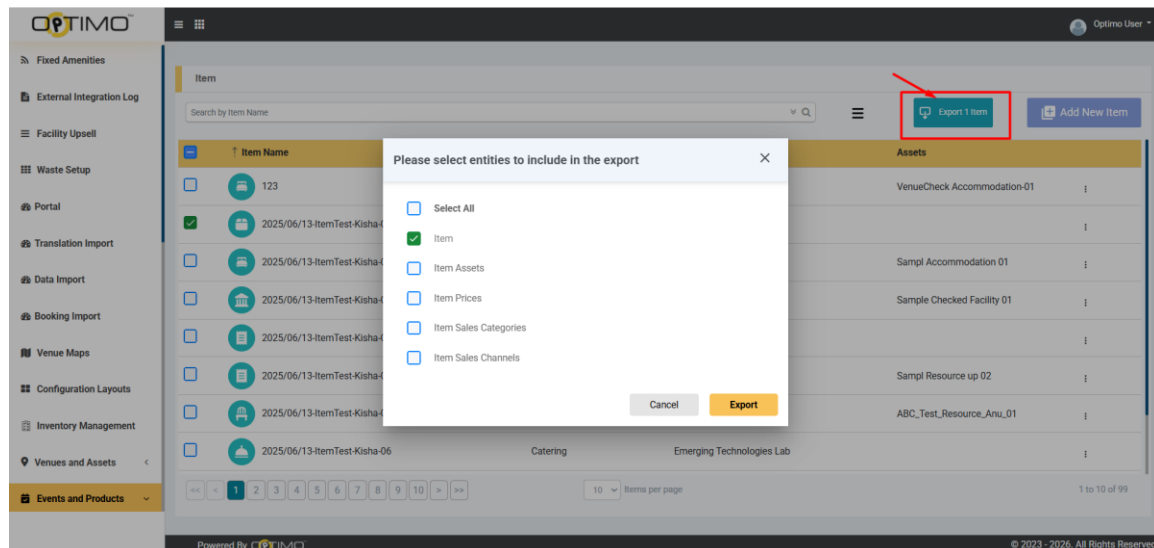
OPTIMO

Optimo User

Fixed Amenities

External Integration Log

Facility Upsell

Waste Setup

Portal

Translation Import

Data Import

Booking Import

Venue Maps

Configuration Layouts

Inventory Management

Venues and Assets

Events and Products

Item

Search by Item Name

Export 1 Item

Add New Item

| | Item Name | | | Assets | |
|---|---|---|---|---|---|
| | 123 | | | VenueCheck Accommodation-01 | ⋮ |
| | 2025/06/13-ItemTest-Kisha-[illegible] | | | | ⋮ |
| | 2025/06/13-ItemTest-Kisha-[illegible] | | | Sampl Accommodation 01 | ⋮ |
| | 2025/06/13-ItemTest-Kisha-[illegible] | | | Sample Checked Facility 01 | ⋮ |
| | 2025/06/13-ItemTest-Kisha-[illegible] | | | | ⋮ |
| | 2025/06/13-ItemTest-Kisha-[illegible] | | | Sampl Resource up 02 | ⋮ |
| | 2025/06/13-ItemTest-Kisha-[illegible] | | | ABC_Test_Resource_Anu_01 | ⋮ |
| | 2025/06/13-ItemTest-Kisha-06 | Catering | Emerging Technologies Lab | | ⋮ |

<< < 1 2 3 4 5 6 7 8 9 10 > >>

10 Items per page

1 to 10 of 99

Please select entities to include in the export

Select All

Item

Item Assets

Item Prices

Item Sales Categories

Item Sales Channels

Cancel

Export

Powered By OPTIMO

© 2023 - 2026. All Rights Reserved